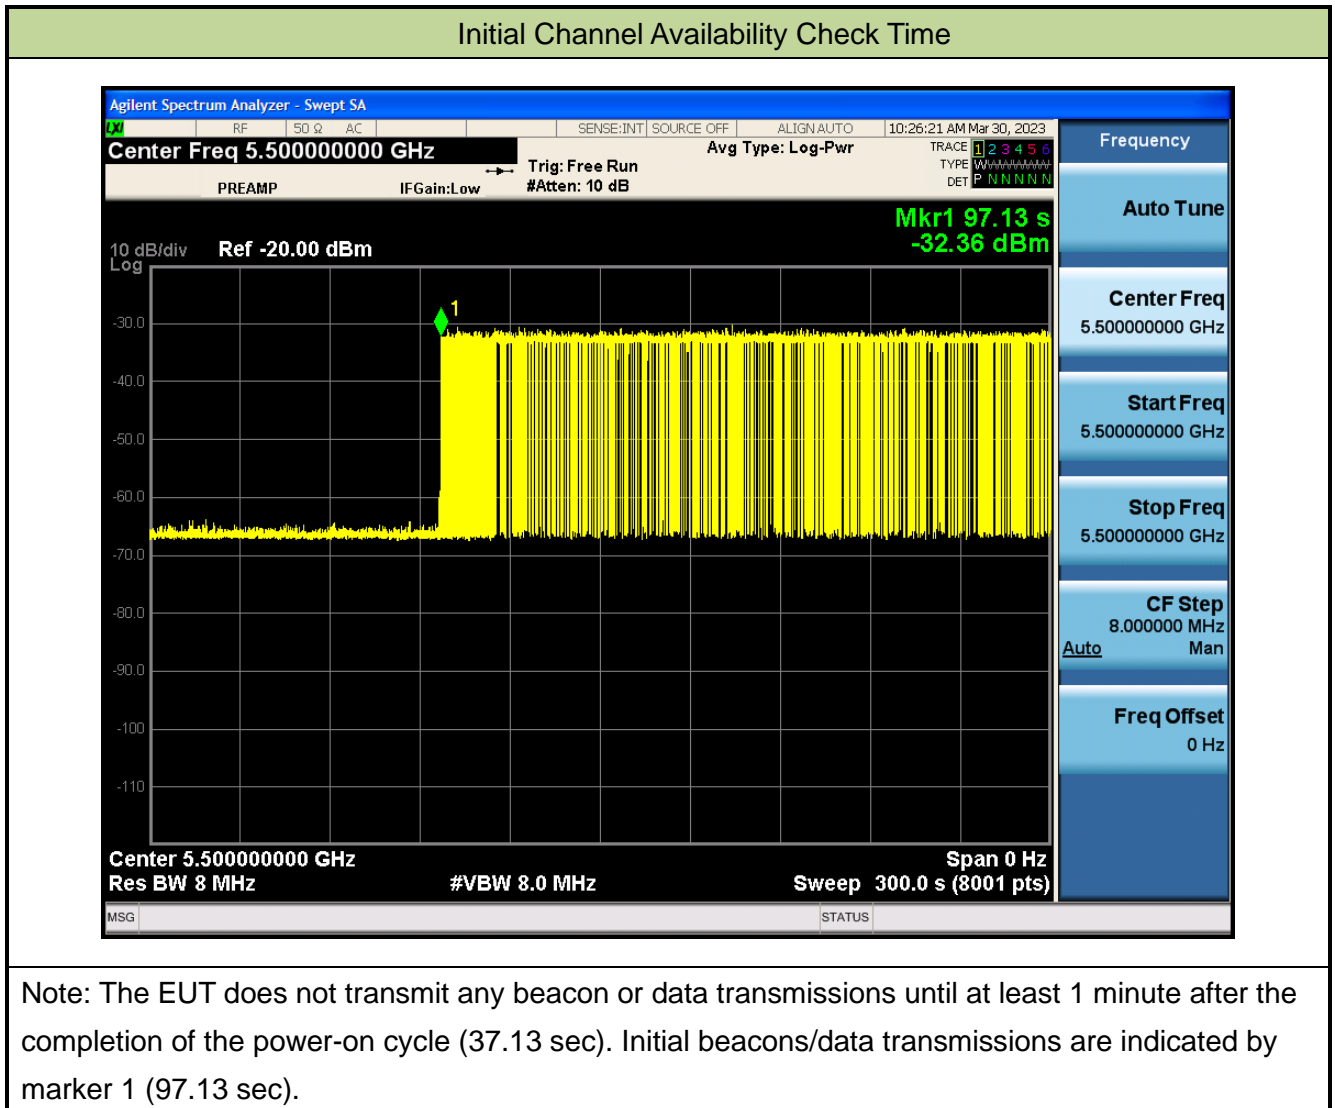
Initial Channel Availability Check Time

Agilent Spectrum Analyzer - Swept SA

LXI RF 50 Ω AC SENSE:INT SOURCE OFF ALIGN AUTO 10:26:21 AM Mar 30, 2023

Center Freq 5.500000000 GHz

PREAMP IFGain:Low

Trig: Free Run
#Atten: 10 dB

Avg Type: Log-Pwr

TRACE 1 2 3 4 5 6
TYPE WWWWWW
DET P N N N N N

Frequency

Mkr1 97.13 s
-32.36 dBm

10 dB/div Ref -20.00 dBm
Log

-30.0
-40.0
-50.0
-60.0
-70.0
-80.0
-90.0
-100
-110

1

Center 5.500000000 GHz
Res BW 8 MHz
#VBW 8.0 MHz
Span 0 Hz
Sweep 300.0 s (8001 pts)

Auto Tune

Center Freq
5.500000000 GHz

Start Freq
5.500000000 GHz

Stop Freq
5.500000000 GHz

CF Step
8.000000 MHz
Auto Man

Freq Offset
0 Hz

MSG STATUS

Note: The EUT does not transmit any beacon or data transmissions until at least 1 minute after the completion of the power-on cycle (37.13 sec). Initial beacons/data transmissions are indicated by marker 1 (97.13 sec).